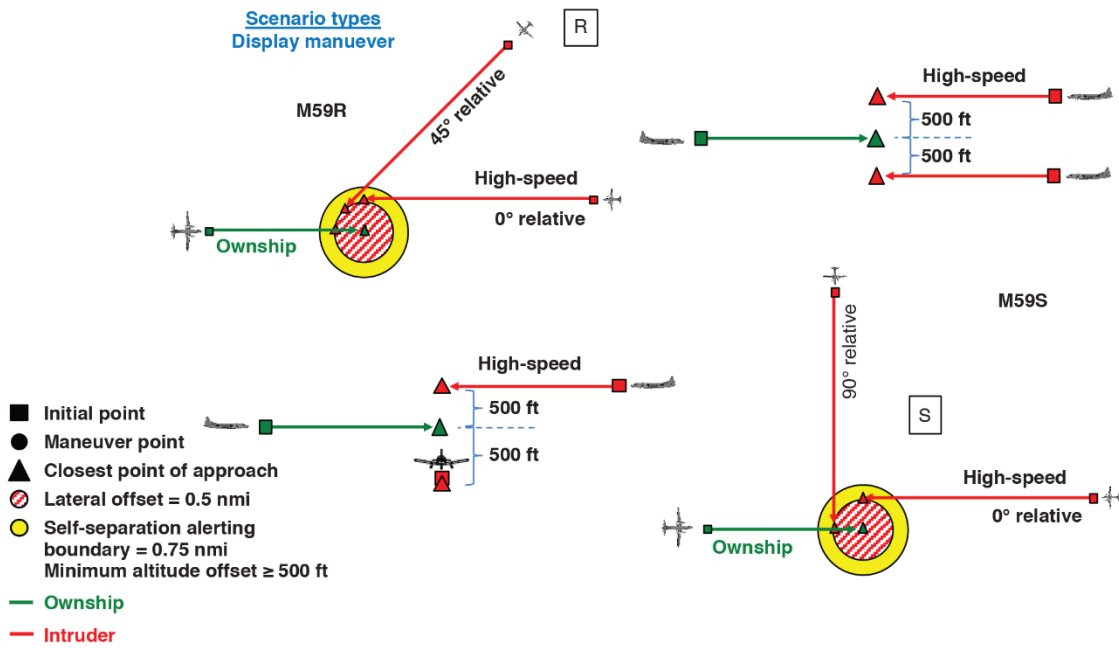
Scenario types
Display manuever

R

M59R

45° relative

High-speed

0° relative

Ownship

High-speed

500 ft

500 ft

M59S

90° relative

High-speed

500 ft

500 ft

S

High-speed

0° relative

Ownship

Initial point
Maneuver point
Closest point of approach
Lateral offset = 0.5 nmi
Self-separation alerting boundary = 0.75 nmi
Minimum altitude offset ≥ 500 ft
Ownship
Intruder